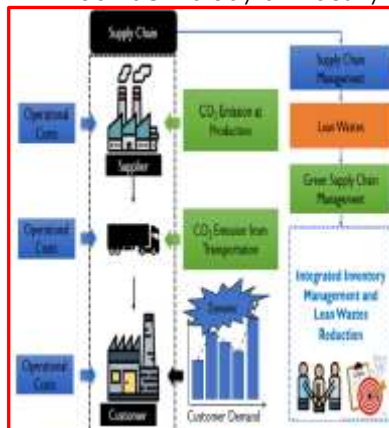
Supply Chain

Operational Costs

Supplier

$CO_2$ Emission at Production

Operational Costs

$CO_2$ Emission from Transportation

Operational Costs

Customer

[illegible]

Customer Demand

Supply Chain Management

Lean Wastes

Green Supply Chain Management

Integrated Inventory Management and Lean Wastes Reduction